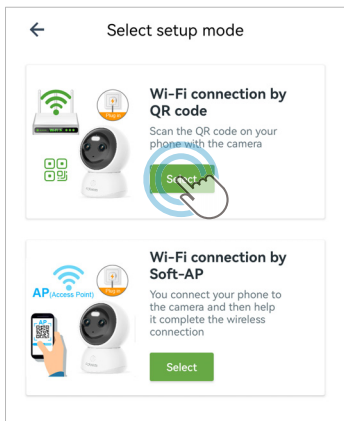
←

Select setup mode

Plug in

Wi-Fi connection by QR code

Scan the QR code on your phone with the camera

Select

Plug in

AP (Access Point)

AP

Wi-Fi connection by Soft-AP

You connect your phone to the camera and then help it complete the wireless connection

Select